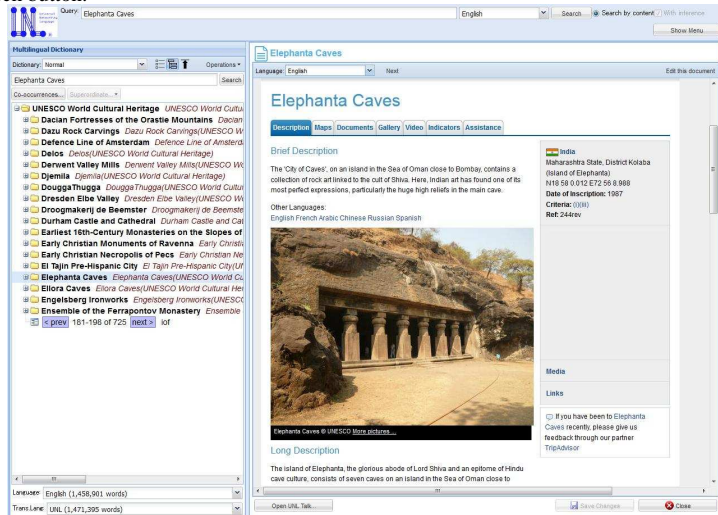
Query: Elephanta Caves
English
Search
Search by content
With inference
Show Menu

Multilingual Dictionary
Dictionary: Normal
Operations
Elephanta Caves
Search
Co-occurrences...
Superordinate...

UNESCO World Cultural Heritage UNESCO World Cultu
Dacian Fortresses of the Orastie Mountains Dacian
Dazu Rock Carvings Dazu Rock Carvings(UNESCO W
Defence Line of Amsterdam Defence Line of Amsterd
Delos Delos(UNESCO World Cultural Heritage)
Derwent Valley Mills Derwent Valley Mills(UNESCO W
Djemila Djemila(UNESCO World Cultural Heritage)
DouggaThugga DouggaThugga(UNESCO World Cultur
Dresden Elbe Valley Dresden Elbe Valley(UNESCO W
Droogmakerij de Beemster Droogmakerij de Beemste
Durham Castle and Cathedral Durham Castle and Ca
Earliest 16th-Century Monasteries on the Slopes of
Early Christian Monuments of Ravenna Early Christi
Early Christian Necropolis of Pecs Early Christian Ne
El Tajin Pre-Hispanic City El Tajin Pre-Hispanic City(U
Elephanta Caves Elephanta Caves(UNESCO World C
Ellora Caves Ellora Caves(UNESCO World Cultural He
Engelsberg Ironworks Engelsberg Ironworks(UNESC
Ensemble of the Ferrapontov Monastery Ensemble
< prev 181-198 of 725 next > iof

Language: English (1,458,901 words)
Trans.Lang: UNL (1,471,395 words)

Elephanta Caves
Language: English
Next
Edit this document

Elephanta Caves
Description Maps Documents Gallery Video Indicators Assistance

Brief Description
The 'City of Caves', on an island in the Sea of Oman close to Bombay, contains a collection of rock art linked to the cult of Shiva. Here, Indian art has found one of its most perfect expressions, particularly the huge high reliefs in the main cave.

Other Languages:
English French Arabic Chinese Russian Spanish

Elephanta Caves © UNESCO More pictures ...

India
Maharashtra State, District Kolaba (Island of Elephanta)
N18 58 0.012 E72 56 8.988
Date of Inscription: 1987
Criteria: (i)(iii)
Ref: 244rev

Media
Links

If you have been to Elephanta Caves recently, please give us feedback through our partner TripAdvisor

Long Description
The island of Elephanta, the glorious abode of Lord Shiva and an epitome of Hindu cave culture, consists of seven caves on an island in the Sea of Oman close to

Open UNL Talk
Save Changes
Close